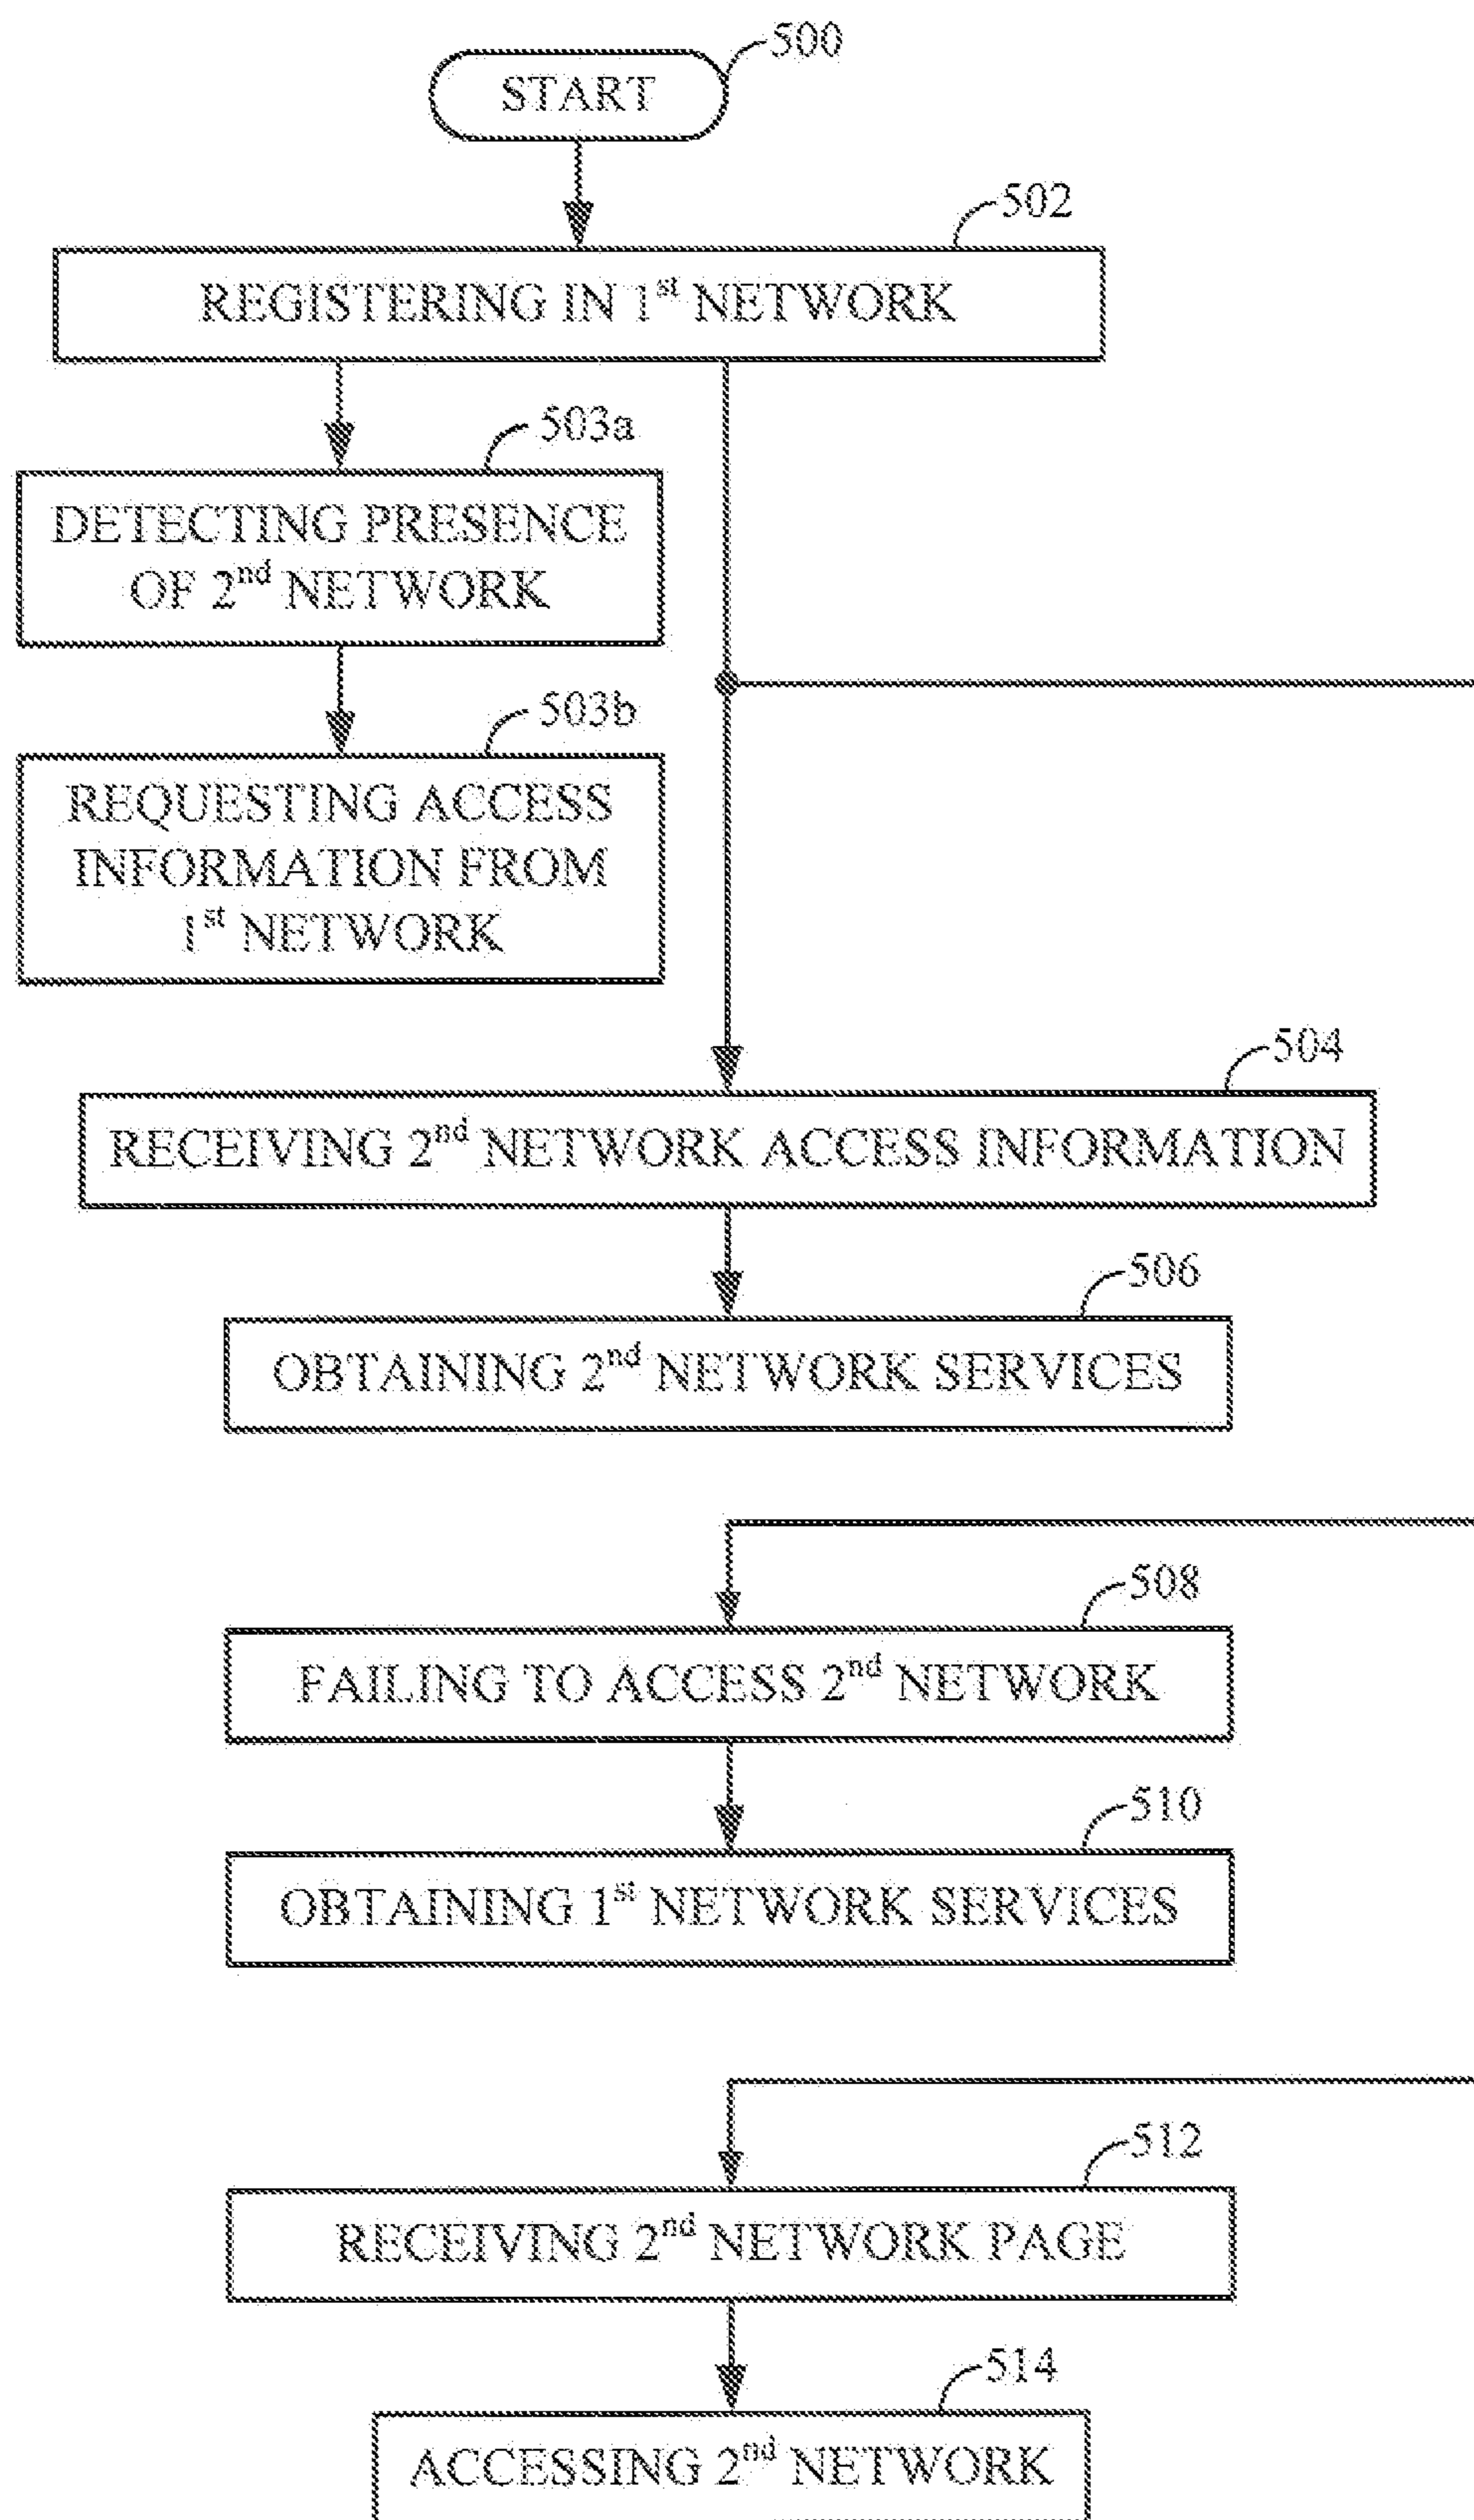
500
START

502
REGISTERING IN $1^{st}$ NETWORK

503a
DETECTING PRESENCE OF $2^{nd}$ NETWORK

503b
REQUESTING ACCESS INFORMATION FROM $1^{st}$ NETWORK

504
RECEIVING $2^{nd}$ NETWORK ACCESS INFORMATION

506
OBTAINING $2^{nd}$ NETWORK SERVICES

508
FAILING TO ACCESS $2^{nd}$ NETWORK

510
OBTAINING $1^{st}$ NETWORK SERVICES

512
RECEIVING $2^{nd}$ NETWORK PAGE

514
ACCESSING $2^{nd}$ NETWORK